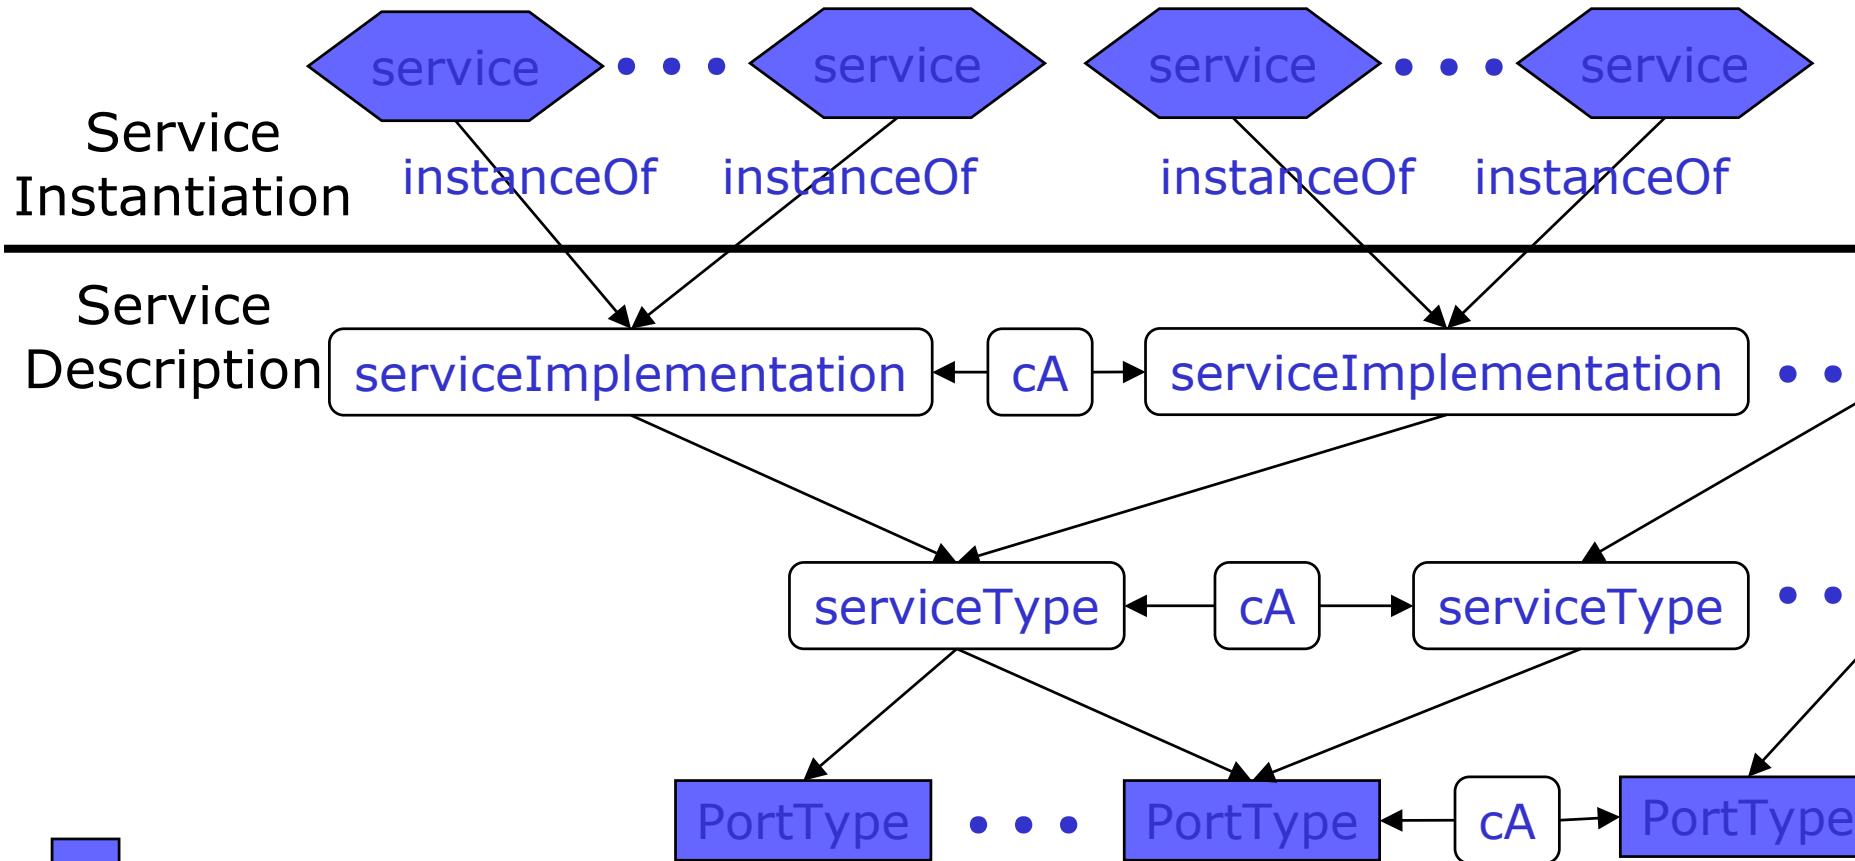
service • • • service service • • • service

Service Instantiation

instanceOf instanceOf instanceOf instanceOf

Service Description

serviceImplementation cA serviceImplementation • •

serviceType cA serviceType • •

PortType • • • PortType cA PortType